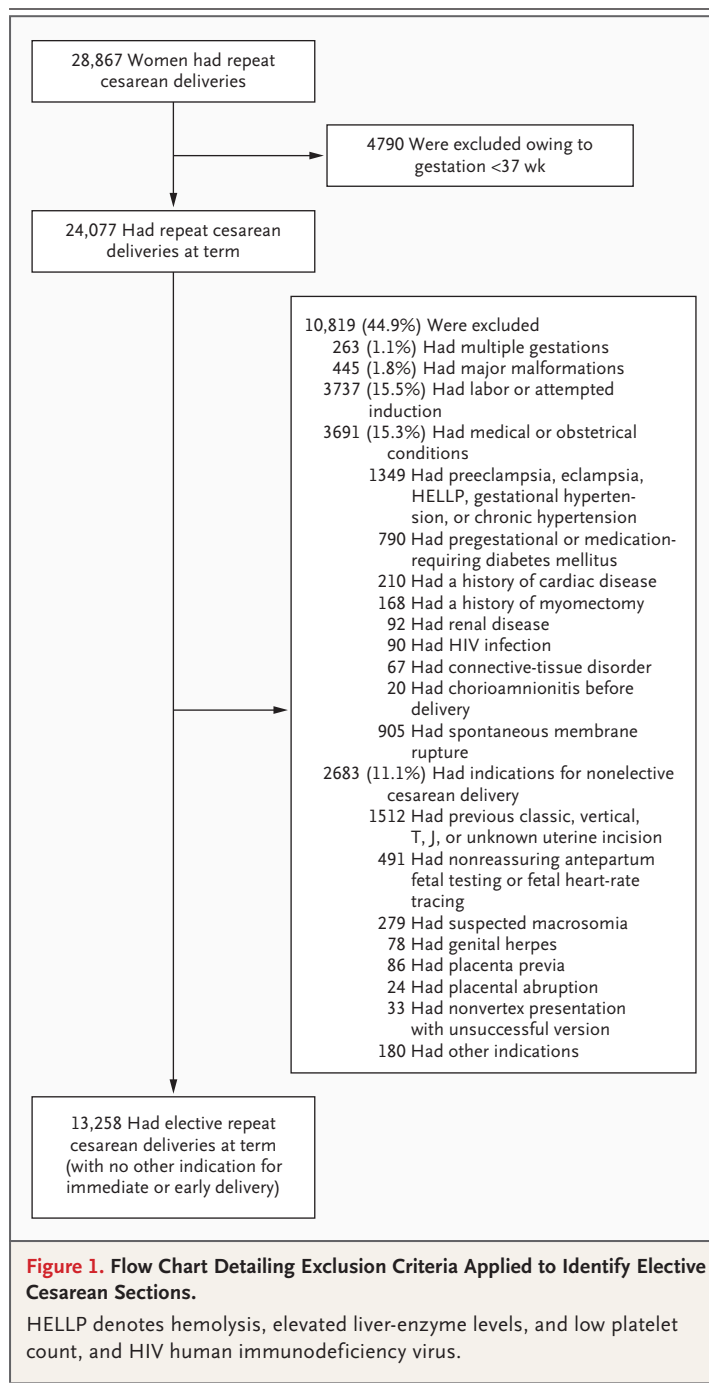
28,867 Women had repeat cesarean deliveries

4790 Were excluded owing to gestation <37 wk

24,077 Had repeat cesarean deliveries at term

10,819 (44.9%) Were excluded
263 (1.1%) Had multiple gestations
445 (1.8%) Had major malformations
3737 (15.5%) Had labor or attempted induction
3691 (15.3%) Had medical or obstetrical conditions
1349 Had preeclampsia, eclampsia, HELLP, gestational hypertension, or chronic hypertension
790 Had pregestational or medication-requiring diabetes mellitus
210 Had a history of cardiac disease
168 Had a history of myomectomy
92 Had renal disease
90 Had HIV infection
67 Had connective-tissue disorder
20 Had chorioamnionitis before delivery
905 Had spontaneous membrane rupture
2683 (11.1%) Had indications for nonelective cesarean delivery
1512 Had previous classic, vertical, T, J, or unknown uterine incision
491 Had nonreassuring antepartum fetal testing or fetal heart-rate tracing
279 Had suspected macrosomia
78 Had genital herpes
86 Had placenta previa
24 Had placental abruption
33 Had nonvertex presentation with unsuccessful version
180 Had other indications

13,258 Had elective repeat cesarean deliveries at term (with no other indication for immediate or early delivery)

Figure 1. Flow Chart Detailing Exclusion Criteria Applied to Identify Elective Cesarean Sections.

HELLP denotes hemolysis, elevated liver-enzyme levels, and low platelet count, and HIV human immunodeficiency virus.